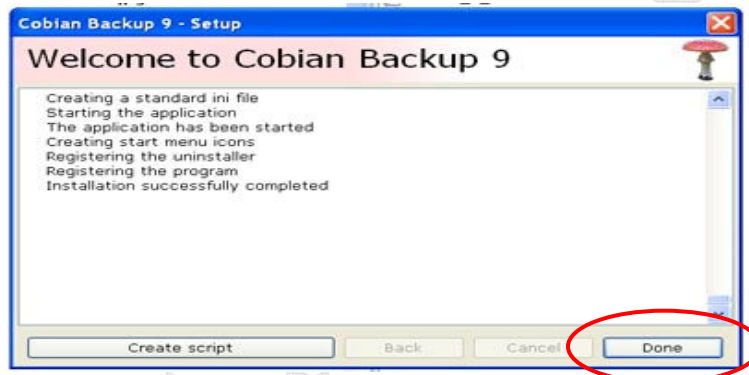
Cobian Backup 9 - Setup

Welcome to Cobian Backup 9

Creating a standard ini file
Starting the application
The application has been started
Creating start menu icons
Registering the uninstaller
Registering the program
Installation successfully completed

Create script
Back
Cancel
Done